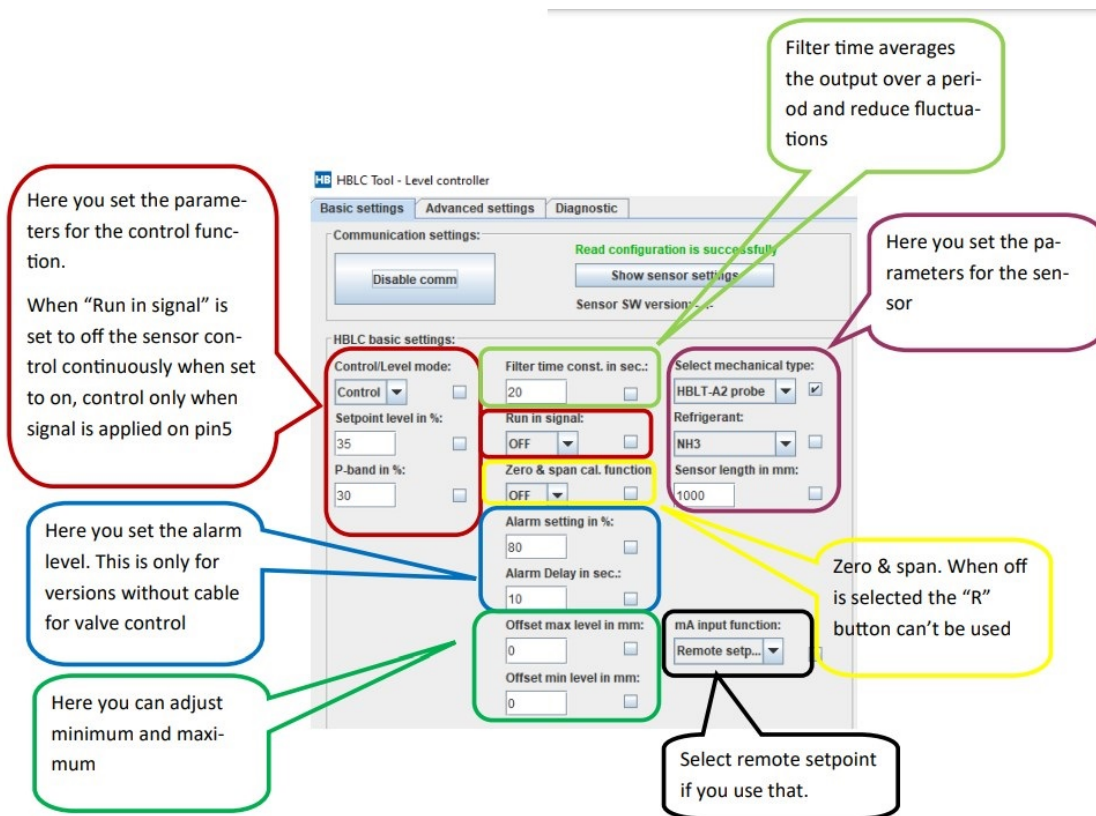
Filter time averages the output over a period and reduce fluctuations

HB HBLC Tool - Level controller

Basic settings | Advanced settings | Diagnostic

Communication settings:

Disable comm

Read configuration is successfully

Show sensor settings

Sensor SW version: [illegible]

HBLC basic settings:

Here you set the parameters for the control function.

When “Run in signal” is set to off the sensor control continuously when set to on, control only when signal is applied on pin5

Here you set the parameters for the sensor

Control/Level mode:
Control

Setpoint level in %:
35

P-band in %:
30

Filter time const. in sec.:
20

Run in signal:
OFF

Zero & span cal. function
OFF

Select mechanical type:
HBLT-A2 probe

Refrigerant:
NH3

Sensor length in mm:
1000

Here you set the alarm level. This is only for versions without cable for valve control

Alarm setting in %:
80

Alarm Delay in sec.:
10

Zero & span. When off is selected the “R” button can’t be used

Offset max level in mm:
0

Offset min level in mm:
0

mA input function:
Remote setp...

Here you can adjust minimum and maximum

Select remote setpoint if you use that.